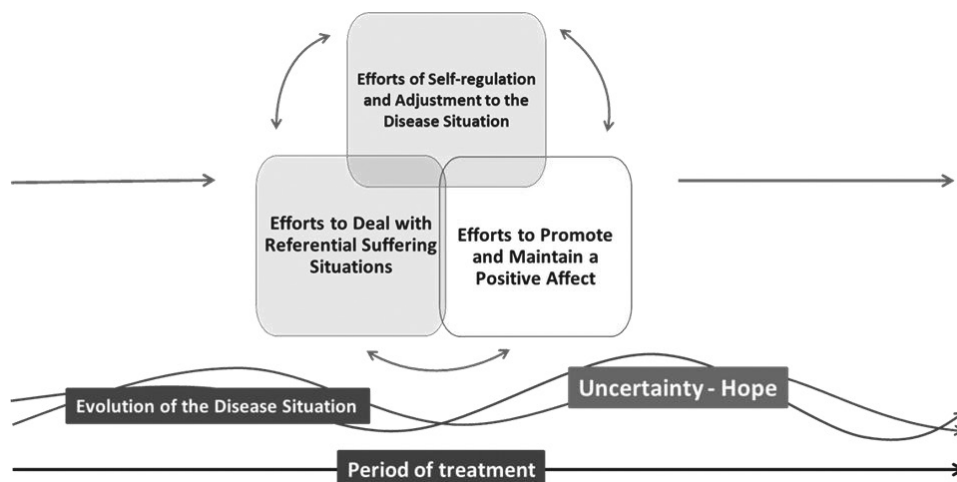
Efforts of Self-regulation and Adjustment to the Disease Situation

Efforts to Deal with Referential Suffering Situations

Efforts to Promote and Maintain a Positive Affect

Evolution of the Disease Situation

Uncertainty - Hope

Period of treatment